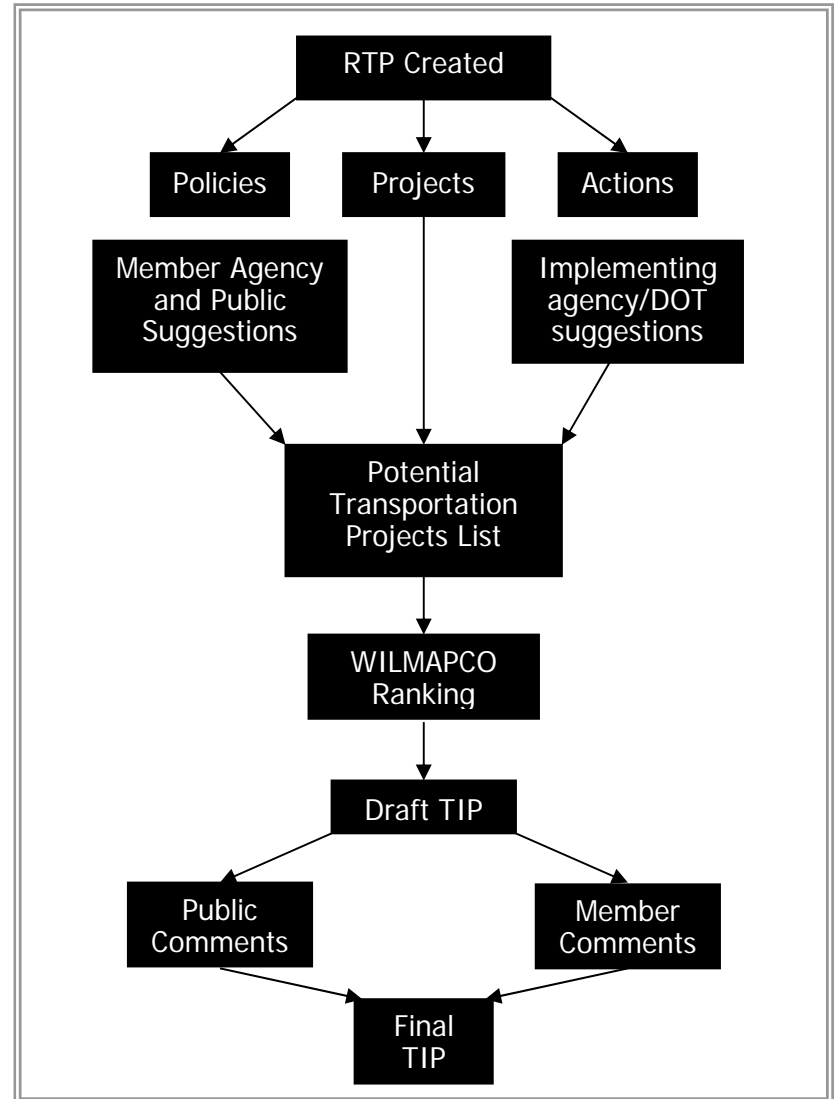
RTP Created

Policies

Projects

Actions

Member Agency and Public Suggestions

Implementing agency/DOT suggestions

Potential Transportation Projects List

WILMAPCO Ranking

Draft TIP

Public Comments

Member Comments

Final TIP